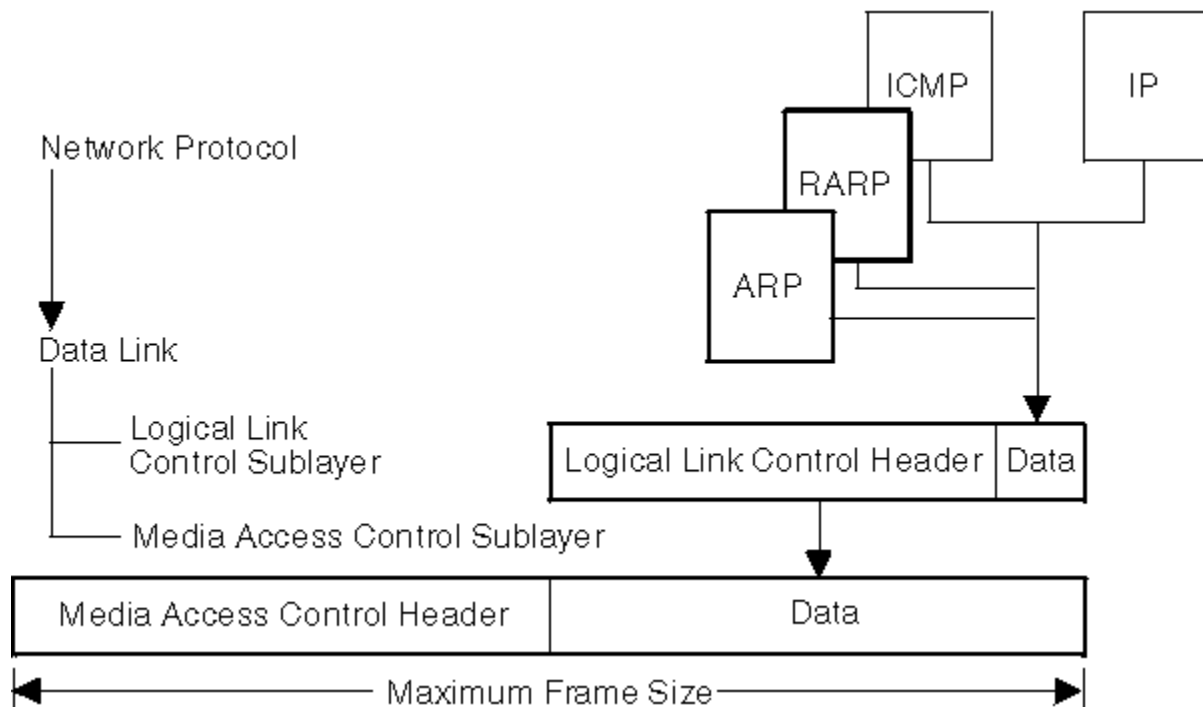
ICMP

IP

Network Protocol

RARP

ARP

Data Link

Logical Link Control Sublayer

Logical Link Control Header | Data

Media Access Control Sublayer

Media Access Control Header | Data

Maximum Frame Size